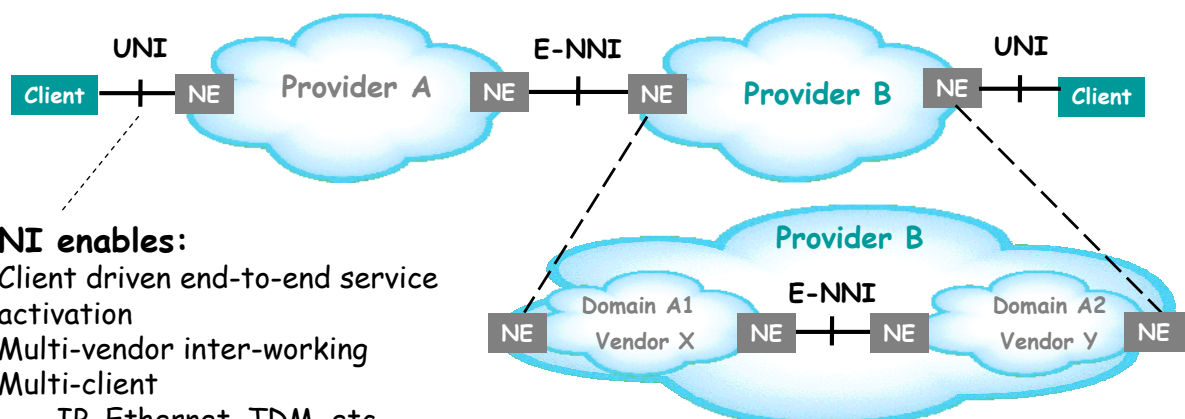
UNI

Client

NE

Provider A

E-NNI

NE

NE

Provider B

UNI

NE

Client

NI enables:
Client driven end-to-end service activation
Multi-vendor inter-working
Multi-client
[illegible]

Provider B

Domain A1
Vendor X

E-NNI

Domain A2
Vendor Y

NE

NE

NE

NE